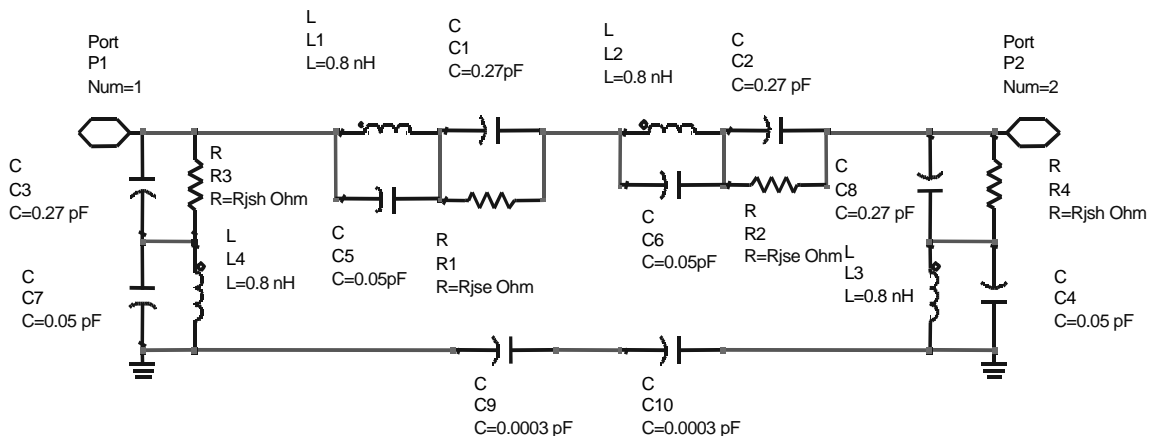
Port
P1
Num=1

L
L1
L=0.8 nH

C
C1
C=0.27pF

L
L2
L=0.8 nH

C
C2
C=0.27 pF

Port
P2
Num=2

C
C3
C=0.27 pF

R
R3
R=Rjsh Ohm

L
L4
L=0.8 nH

C
C7
C=0.05 pF

C
C5
C=0.05pF

R
R1
R=Rjse Ohm

C
C6
C=0.05pF

R
R2
R=Rjse Ohm

C
C8
C=0.27 pF

L
L3
L=0.8 nH

R
R4
R=Rjsh Ohm

C
C4
C=0.05 pF

C
C9
C=0.0003 pF

C
C10
C=0.0003 pF